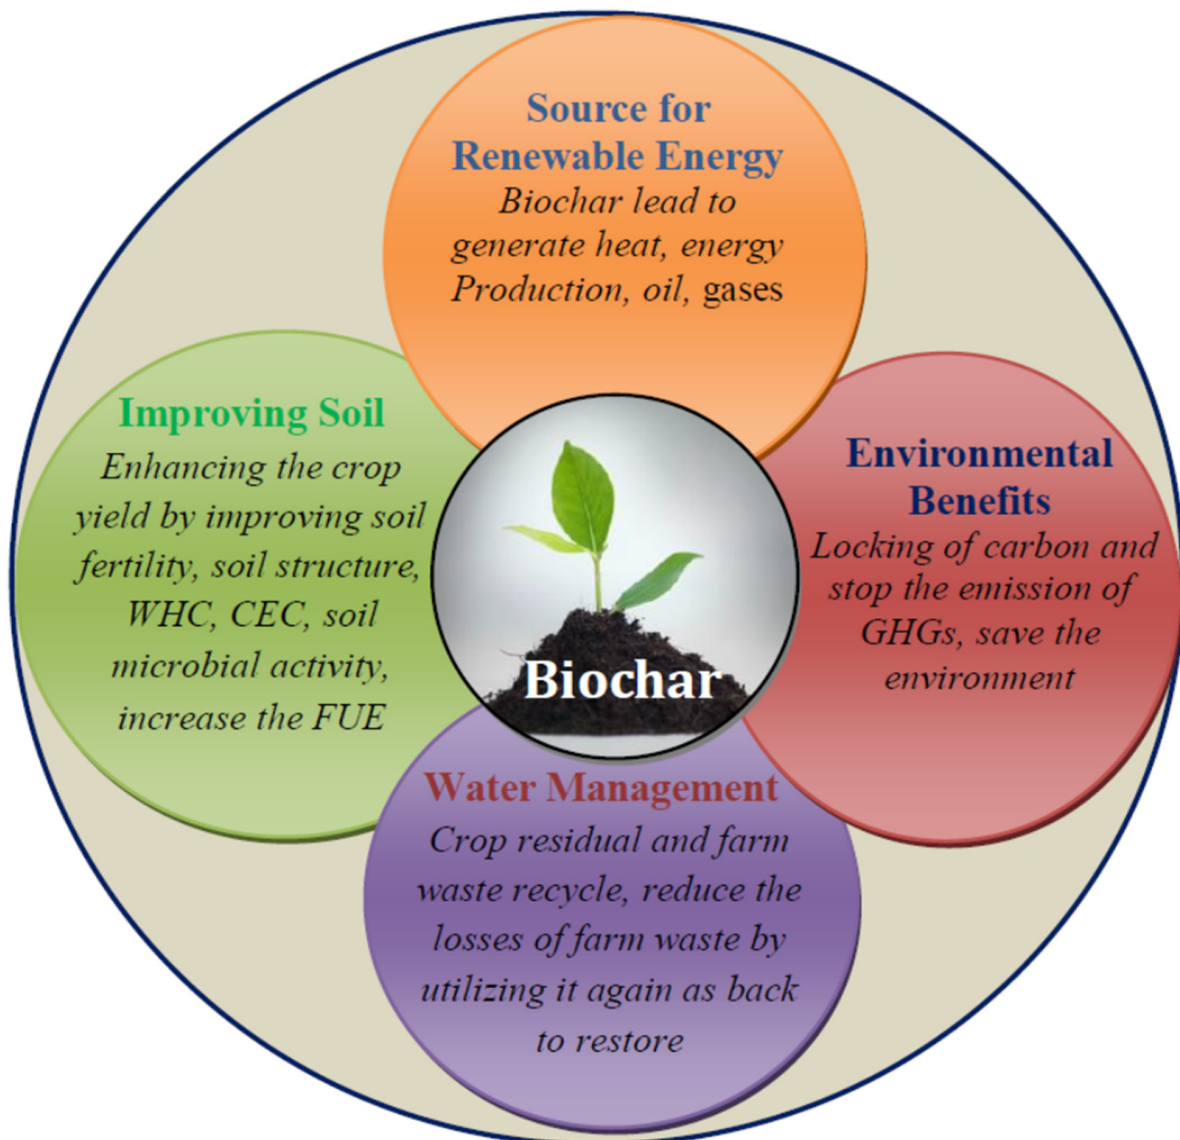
Source for Renewable Energy
Biochar lead to generate heat, energy Production, oil, gases

Improving Soil
Enhancing the crop yield by improving soil fertility, soil structure, WHC, CEC, soil microbial activity, increase the FUE

Biochar

Environmental Benefits
Locking of carbon and stop the emission of GHGs, save the environment

Water Management
Crop residual and farm waste recycle, reduce the losses of farm waste by utilizing it again as back to restore